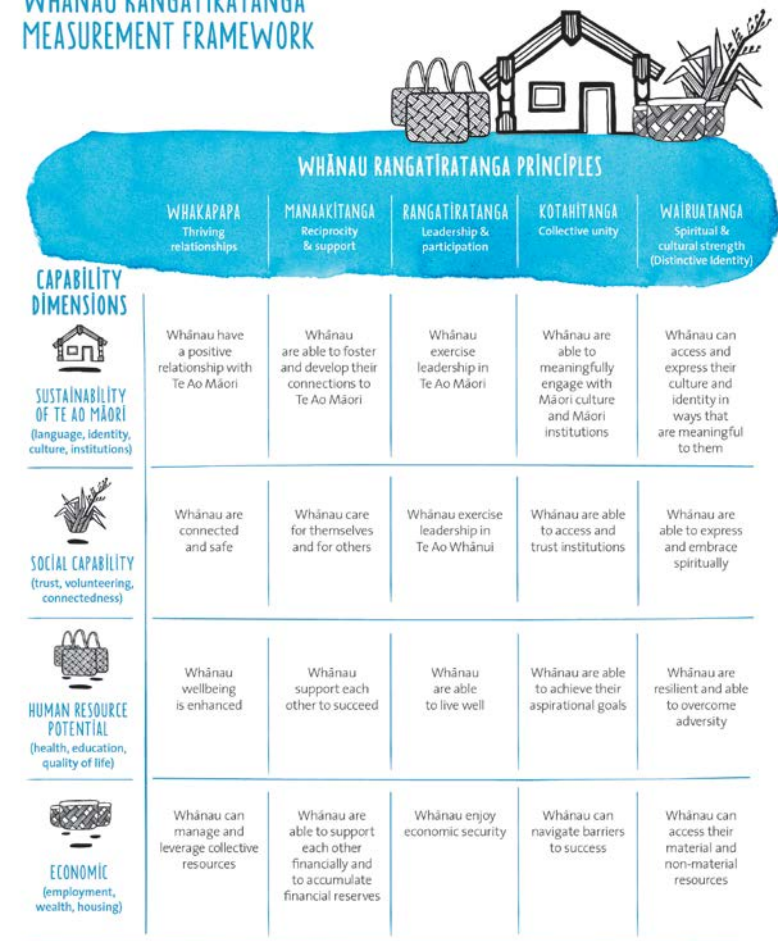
WHĀNAU RANGATIRATANGA
MEASUREMENT FRAMEWORK

WHĀNAU RANGATIRATANGA PRINCIPLES

CAPABILITY DIMENSIONS

| | WHAKAPAPA Thriving relationships | MANAAKITANGA Reciprocity & support | RANGATIRATANGA Leadership & participation | KOTAHITANGA Collective unity | WAIRUATANGA Spiritual & cultural strength (Distinctive identity) |
|---|---|---|---|---|---|
| SUSTAINABILITY OF TE AO MĀORI (language, identity, culture, institutions) | Whānau have a positive relationship with Te Ao Māori | Whānau are able to foster and develop their connections to Te Ao Māori | Whānau exercise leadership in Te Ao Māori | Whānau are able to meaningfully engage with Māori culture and Māori institutions | Whānau can access and express their culture and identity in ways that are meaningful to them |
| SOCIAL CAPABILITY (trust, volunteering, connectedness) | Whānau are connected and safe | Whānau care for themselves and for others | Whānau exercise leadership in Te Ao Whānui | Whānau are able to access and trust institutions | Whānau are able to express and embrace spiritually |
| HUMAN RESOURCE POTENTIAL (health, education, quality of life) | Whānau wellbeing is enhanced | Whānau support each other to succeed | Whānau are able to live well | Whānau are able to achieve their aspirational goals | Whānau are resilient and able to overcome adversity |
| ECONOMIC (employment, wealth, housing) | Whānau can manage and leverage collective resources | Whānau are able to support each other financially and to accumulate financial reserves | Whānau enjoy economic security | Whānau can navigate barriers to success | Whānau can access their material and non-material resources |